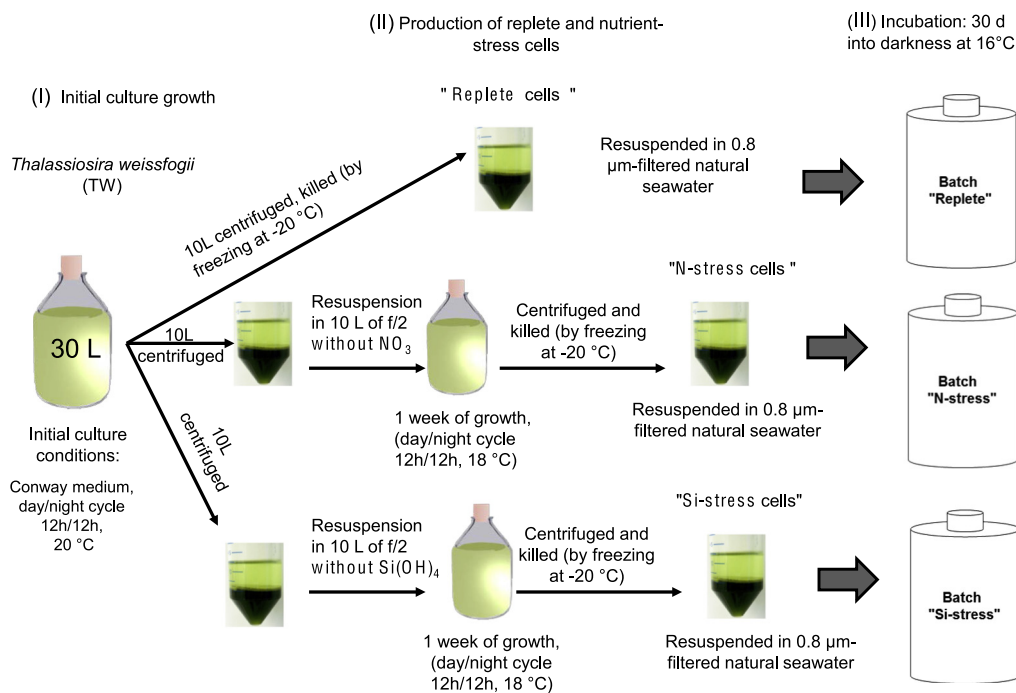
(I) Initial culture growth

(II) Production of replete and nutrient-stress cells

(III) Incubation: 30 d into darkness at 16°C

*Thalassiosira weissfogii* (TW)

30 L

Initial culture conditions:

Conway medium, day/night cycle 12h/12h, 20 °C

10L centrifuged, killed (by freezing at -20 °C)

"Replete cells"

Resuspended in 0.8 µm-filtered natural seawater

Batch "Replete"

10L centrifuged

Resuspension in 10 L of f/2 without $NO_3$

1 week of growth, (day/night cycle 12h/12h, 18 °C)

Centrifuged and killed (by freezing at -20 °C)

"N-stress cells"

Resuspended in 0.8 µm-filtered natural seawater

Batch "N-stress"

10L centrifuged

Resuspension in 10 L of f/2 without $Si(OH)_4$

1 week of growth, (day/night cycle 12h/12h, 18 °C)

Centrifuged and killed (by freezing at -20 °C)

"Si-stress cells"

Resuspended in 0.8 µm-filtered natural seawater

Batch "Si-stress"